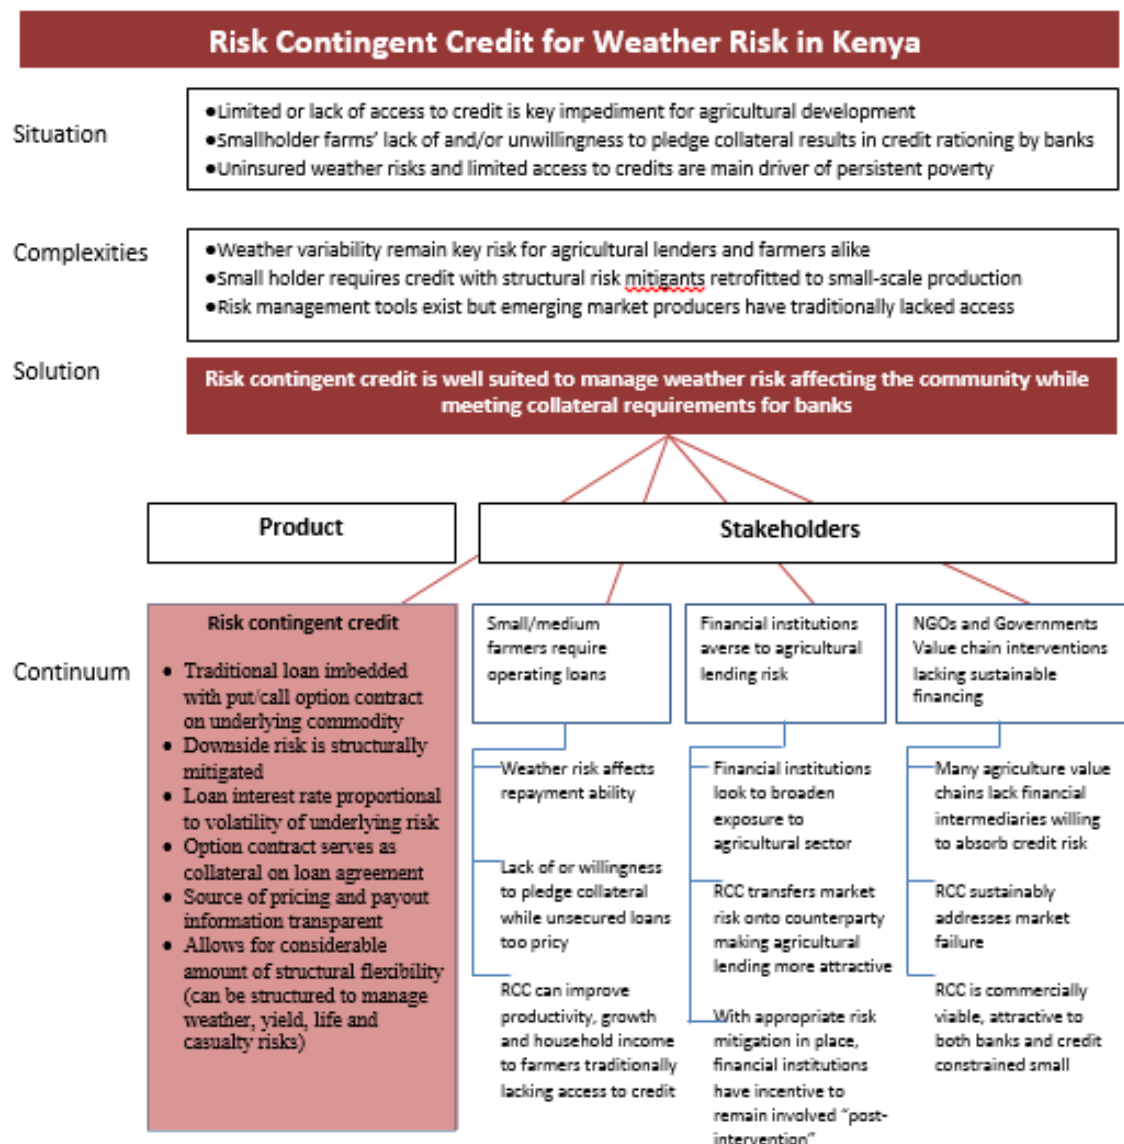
Risk Contingent Credit for Weather Risk in Kenya

Situation

•Limited or lack of access to credit is key impediment for agricultural development
•Smallholder farms' lack of and/or unwillingness to pledge collateral results in credit rationing by banks
•Uninsured weather risks and limited access to credits are main driver of persistent poverty

Complexities

•Weather variability remain key risk for agricultural lenders and farmers alike
•Small holder requires credit with structural risk mitigants retrofitted to small-scale production
•Risk management tools exist but emerging market producers have traditionally lacked access

Solution

Risk contingent credit is well suited to manage weather risk affecting the community while meeting collateral requirements for banks

Product

Stakeholders

Continuum

Risk contingent credit

- Traditional loan imbedded with put/call option contract on underlying commodity
- Downside risk is structurally mitigated
- Loan interest rate proportional to volatility of underlying risk
- Option contract serves as collateral on loan agreement
- Source of pricing and payout information transparent
- Allows for considerable amount of structural flexibility (can be structured to manage weather, yield, life and casualty risks)

Small/medium farmers require operating loans

Weather risk affects repayment ability

Lack of or willingness to pledge collateral while unsecured loans too pricy

RCC can improve productivity, growth and household income to farmers traditionally lacking access to credit

Financial institutions averse to agricultural lending risk

Financial institutions look to broaden exposure to agricultural sector

RCC transfers market risk onto counterparty making agricultural lending more attractive

With appropriate risk mitigation in place, financial institutions have incentive to remain involved "post-intervention"

NGOs and Governments Value chain interventions lacking sustainable financing

Many agriculture value chains lack financial intermediaries willing to absorb credit risk

RCC sustainably addresses market failure

RCC is commercially viable, attractive to both banks and credit constrained small